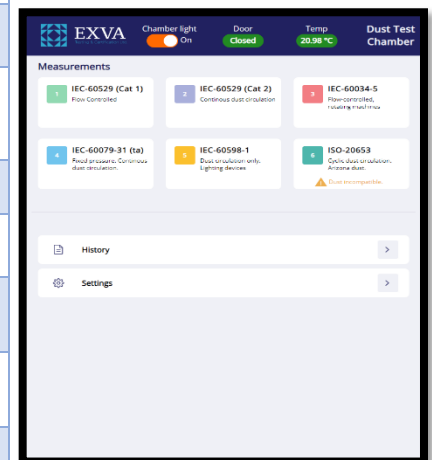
EXVA
Chamber light
On
Door
Closed
Temp
20.98 °C
Dust Test Chamber

Measurements

1
IEC-60529 (Cat 1)
Flow Controlled

2
IEC-60529 (Cat 2)
Continous dust circulation

3
IEC-60034-5
Flow-controlled, rotating machines

4
IEC-60079-31 (ta)
Fixed pressure. Continous dust circulation.

5
IEC-60598-1
Dust circulation only. Lighting devices

6
ISO-20653
Cyclic dust circulation. Arizone dust.
Dust incompatible.

History

Settings